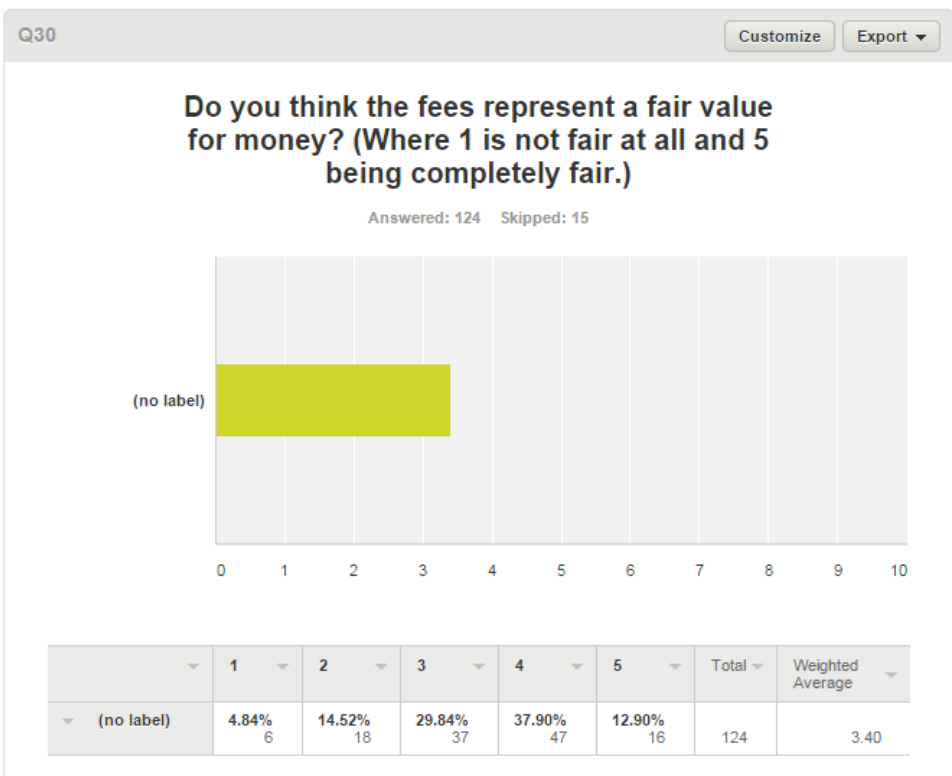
Q30

Customize

Export ▾

Do you think the fees represent a fair value for money? (Where 1 is not fair at all and 5 being completely fair.)

Answered: 124 Skipped: 15

(no label)

0 1 2 3 4 5 6 7 8 9 10

| | 1 | 2 | 3 | 4 | 5 | Total | Weighted Average |
|---|---|---|---|---|---|---|---|
| (no label) | 4.84% 6 | 14.52% 18 | 29.84% 37 | 37.90% 47 | 12.90% 16 | 124 | 3.40 |